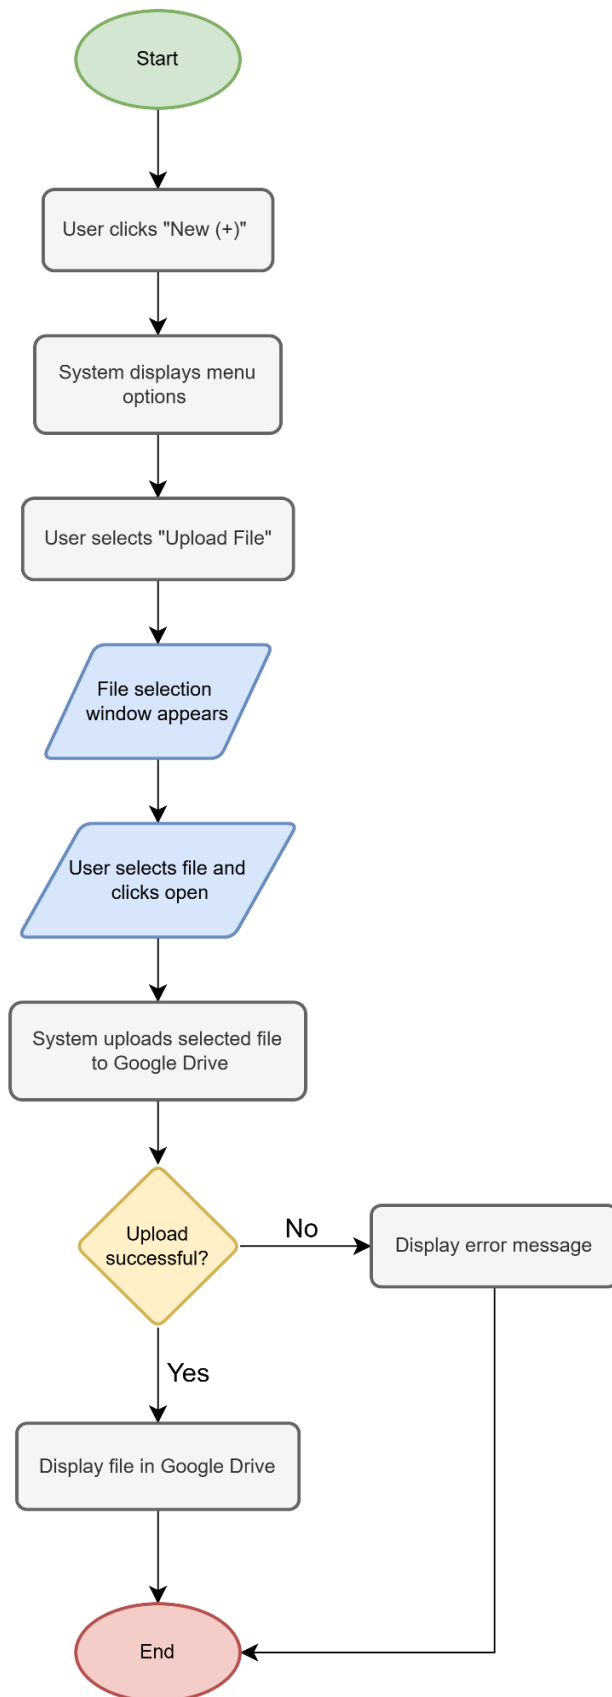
Start

User clicks "New (+)"

System displays menu options

User selects "Upload File"

File selection window appears

User selects file and clicks open

System uploads selected file to Google Drive

Upload successful?

No

Display error message

Yes

Display file in Google Drive

End